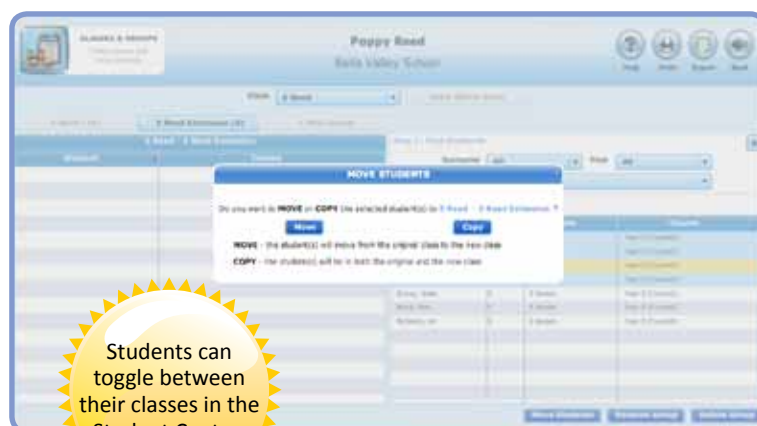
CLASSES & GROUPS

Poppy Reed

Bells Valley School

Help

Print

Export

Back

Class

MOVE STUDENTS

Do you want to MOVE or COPY the selected student(s) to 3 Reed - 3 Reed Extension ?

Move

Copy

MOVE - the student(s) will move from the original class to the new class

COPY - the student(s) will be in both the original and the new class

Students can toggle between their classes in the

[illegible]

Move Students

Remove Group

Delete Group